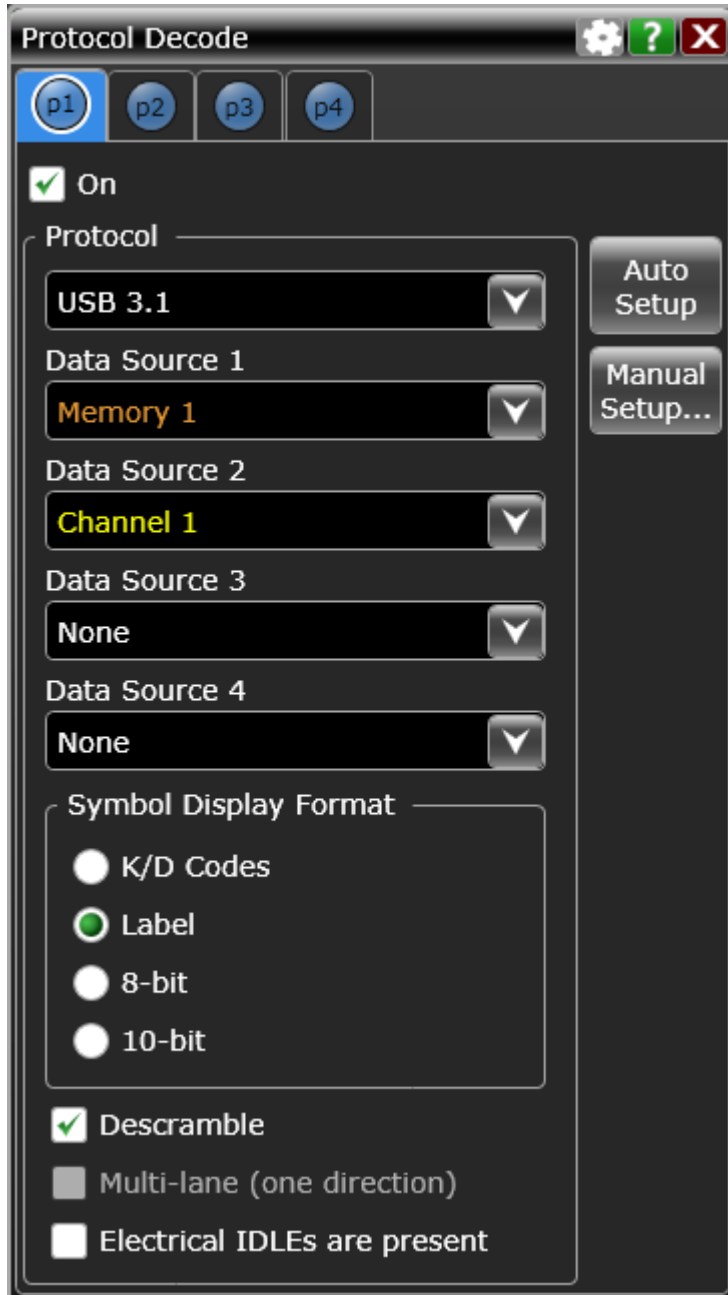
Protocol Decode ? X

p1 p2 p3 p4

On

Protocol

USB 3.1

Data Source 1

Memory 1

Data Source 2

Channel 1

Data Source 3

None

Data Source 4

None

Auto Setup

Manual Setup...

Symbol Display Format

K/D Codes

Label

8-bit

10-bit

Descramble

Multi-lane (one direction)

Electrical IDLEs are present